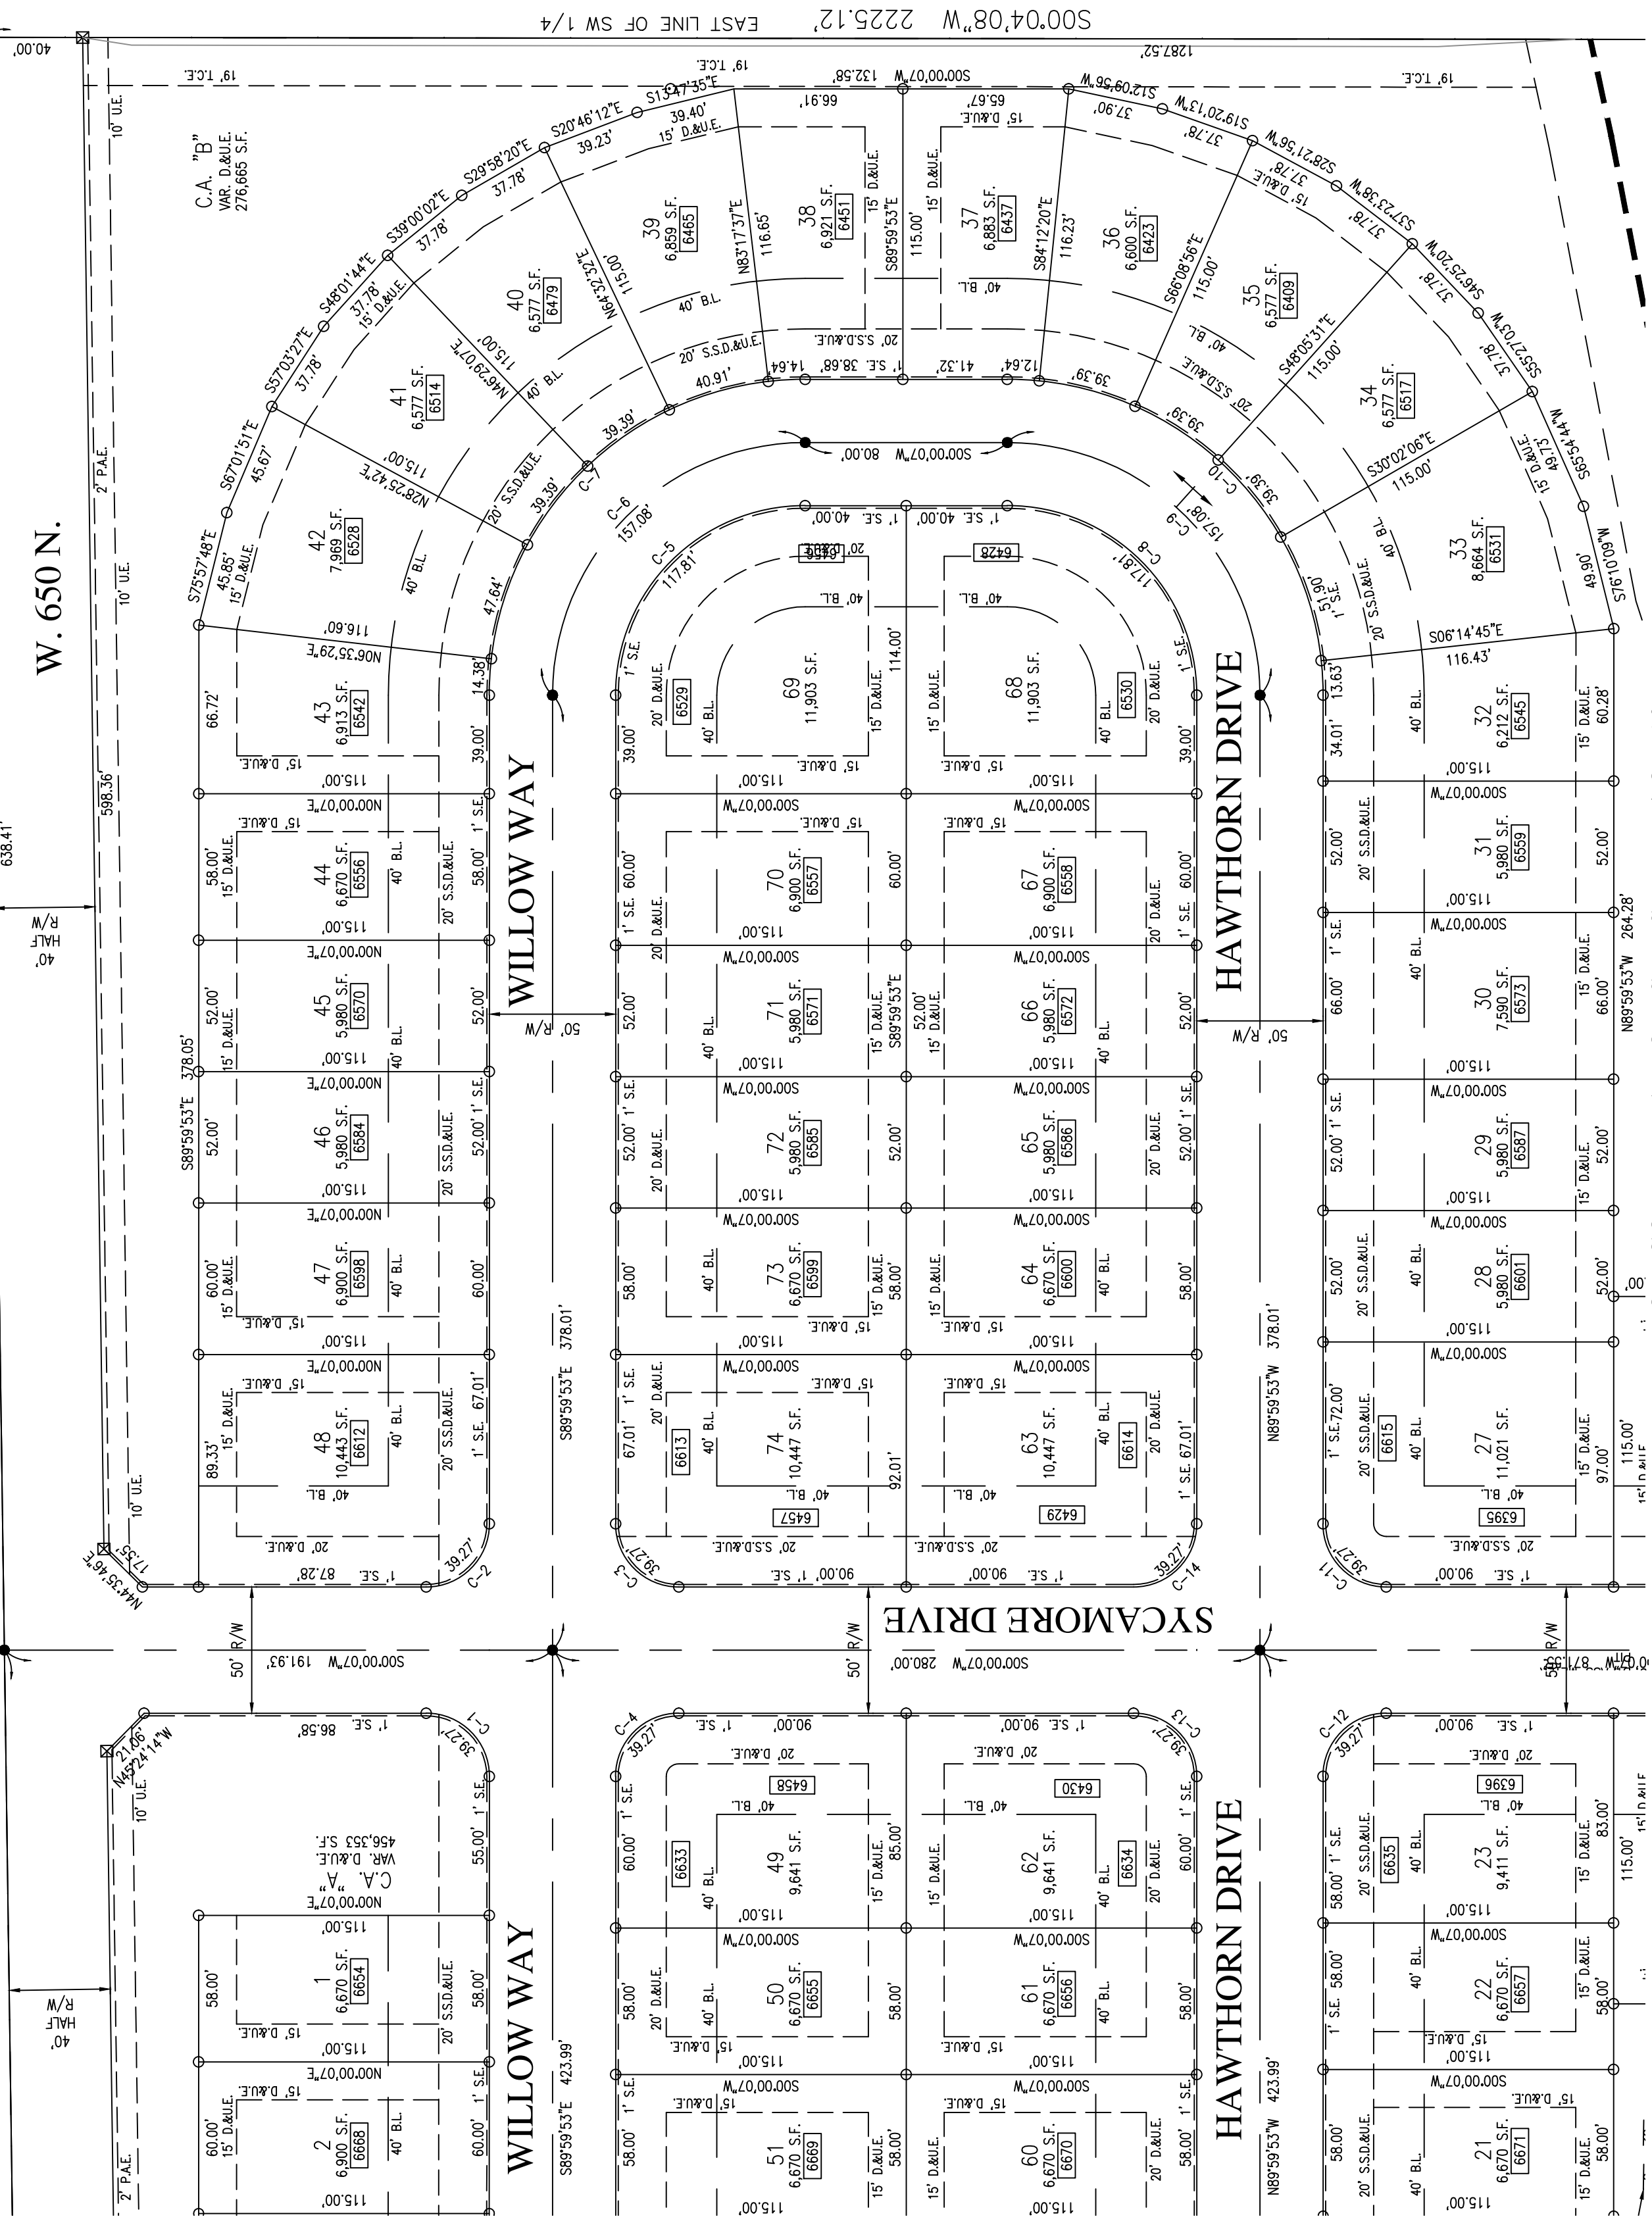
S00°04'08"W 2225.12' EAST LINE OF SW 1/4

40.00'

1287.52'

19' T.C.E.

19' T.C.E.

19' T.C.E.

S00°00'07"W 132.58'

C.A. "B"
VAR. D.&U.E.
276,665 S.F.

10' U.E.

W. 650 N.

2' P.A.E.

10' U.E.

598.36'

638.41'

40' HALF R/W

S13°47'35"E 39.40'
S20°46'12"E 39.23'
S29°58'20"E 37.78'
S39°00'02"E 37.78'
S48°01'44"E 37.78'
S57°03'27"E 37.78'
S67°01'51"E 45.67'
S75°57'48"E 45.85'

S12°09'56"W 37.90'
S19°20'13"W 37.78'
S28°21'56"W 37.78'
S37°23'38"W 37.78'
S46°25'20"W 37.78'
S55°27'03"W 37.78'
S65°54'44"W 49.73'
S76°10'09"W 49.90'

66.91'
65.67'

39
6,859 S.F.
6465

38
6,921 S.F.
6451

37
6,883 S.F.
6437

36
6,600 S.F.
6423

40
6,577 S.F.
6479

41
6,577 S.F.
6514

42
7,969 S.F.
6528

35
6,577 S.F.
6409

34
6,577 S.F.
6517

33
8,664 S.F.
6531

N83°17'37"E 116.65'
S89°59'53"E 115.00'
S84°12'20"E 116.23'
N64°32'32"E 115.00'
S66°08'56"E 115.00'
N46°29'07"E 115.00'
S48°05'31"E 115.00'
N28°25'42"E 115.00'
S30°02'06"E 115.00'
N06°35'29"E 116.60'
S06°14'45"E 116.43'

15' D.&U.E.
40' B.L.
20' S.S.D.&U.E.
1' S.E.

14.64' 38.68' 41.32' 12.64'
40.91' 39.39' 39.39' 39.39' 39.39' 39.39'
47.64' 14.38' 51.90' 13.63'

S00°00'07"W 80.00'

C-5 117.81'
C-6 157.08'
C-7
C-8 117.81'
C-9 157.08'
C-10

1' S.E. 40.00' 40.00' 1' S.E.

20' D.&U.E.
6404
6428

69
11,903 S.F.
6529

68
11,903 S.F.
6530

114.00'

43
6,913 S.F.
6542

32
6,212 S.F.
6545

66.72'
39.00'
34.01'
60.28'

44
6,670 S.F.
6556

45
5,980 S.F.
6570

46
5,980 S.F.
6584

47
6,900 S.F.
6598

48
10,443 S.F.
6612

70
6,900 S.F.
6557

71
5,980 S.F.
6571

72
5,980 S.F.
6585

73
6,670 S.F.
6599

74
10,447 S.F.
6613

6457

67
6,900 S.F.
6558

66
5,980 S.F.
6572

65
5,980 S.F.
6586

64
6,670 S.F.
6600

63
10,447 S.F.
6614

6429

31
5,980 S.F.
6559

30
7,590 S.F.
6573

29
5,980 S.F.
6587

28
5,980 S.F.
6601

27
11,021 S.F.
6615

6395

N00°00'07"E 115.00'
S00°00'07"W 115.00'

58.00' 52.00' 52.00' 60.00' 89.33' 67.01' 92.01' 72.00' 97.00' 66.00' 115.00'

S89°59'53"E 378.05'
S89°59'53"E 378.01'
N89°59'53"W 378.01'
S89°59'53"E
N89°59'53"W 264.28'

WILLOW WAY

HAWTHORN DRIVE

50' R/W

N44°35'46"E 17.55'
87.28' 1' S.E.
39.27' C-2
C-3 39.27'
90.00' 1' S.E.
90.00' 1' S.E.
39.27' C-14
C-11 39.27'
90.00' 1' S.E.

SYCAMORE DRIVE

50' R/W

S00°00'07"W 191.93'
S00°00'07"W 280.00'

N45°24'14"W 21.06'
86.58' 1' S.E.
C-1 39.27'
C-4 39.27'
90.00' 1' S.E.
90.00' 1' S.E.
C-13 39.27'
C-12 39.27'
90.00' 1' S.E.

C.A. "A"
VAR. D.&U.E.
456,353 S.F.

55.00'

1
6,670 S.F.
6654

2
6,900 S.F.
6668

6458

49
9,641 S.F.
6633

50
6,670 S.F.
6655

51
6,670 S.F.
6669

6430

62
9,641 S.F.
6634

61
6,670 S.F.
6656

60
6,670 S.F.
6670

6396

23
9,411 S.F.
6635

22
6,670 S.F.
6657

21
6,670 S.F.
6671

85.00' 83.00'

S89°59'53"E 423.99'
N89°59'53"W 423.99'

WILLOW WAY

HAWTHORN DRIVE

40' HALF R/W